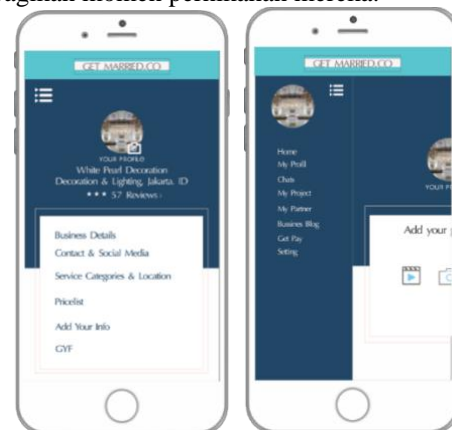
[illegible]

GET MARRIED.CO

YOUR PROFILE
White Pearl Decoration
Decoration & Lighting, Jakarta, ID
★★★ 57 Reviews ›

Business Details
Contact & Social Media
Service Categories & Location
Pricelist
Add Your Info
GYF

GET MARRIED.CO

Home
My Profil
Chats
My Project
My Partner
Business Blog
Get Pay
Setting

YOUR P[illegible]

Add your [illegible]